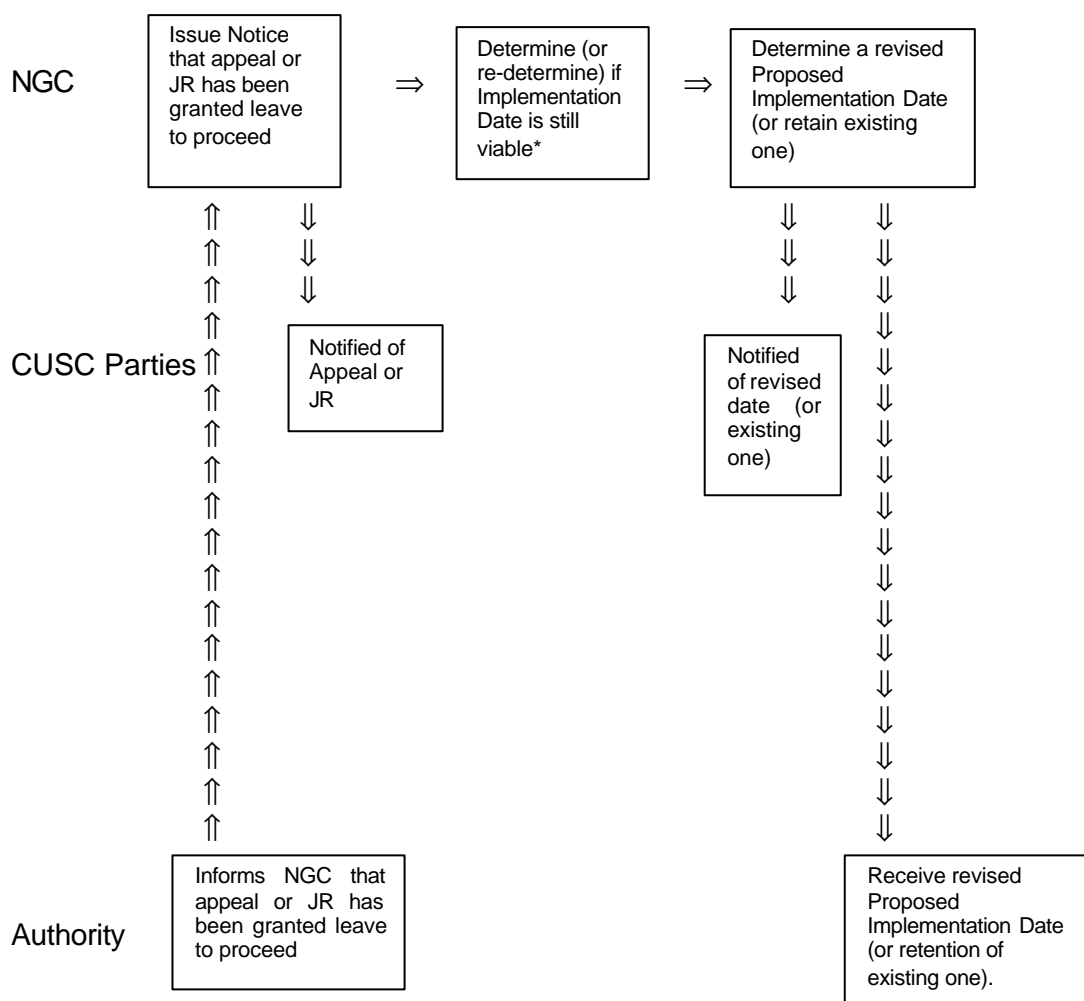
NGC

Issue Notice that appeal or JR has been granted leave to proceed

$\Rightarrow$

Determine (or re-determine) if Implementation Date is still viable*

$\Rightarrow$

Determine a revised Proposed Implementation Date (or retain existing one)

CUSC Parties

Notified of Appeal or JR

Notified of revised date (or existing one)

Authority

Informs NGC that appeal or JR has been granted leave to proceed

Receive revised Proposed Implementation Date (or retention of existing one).